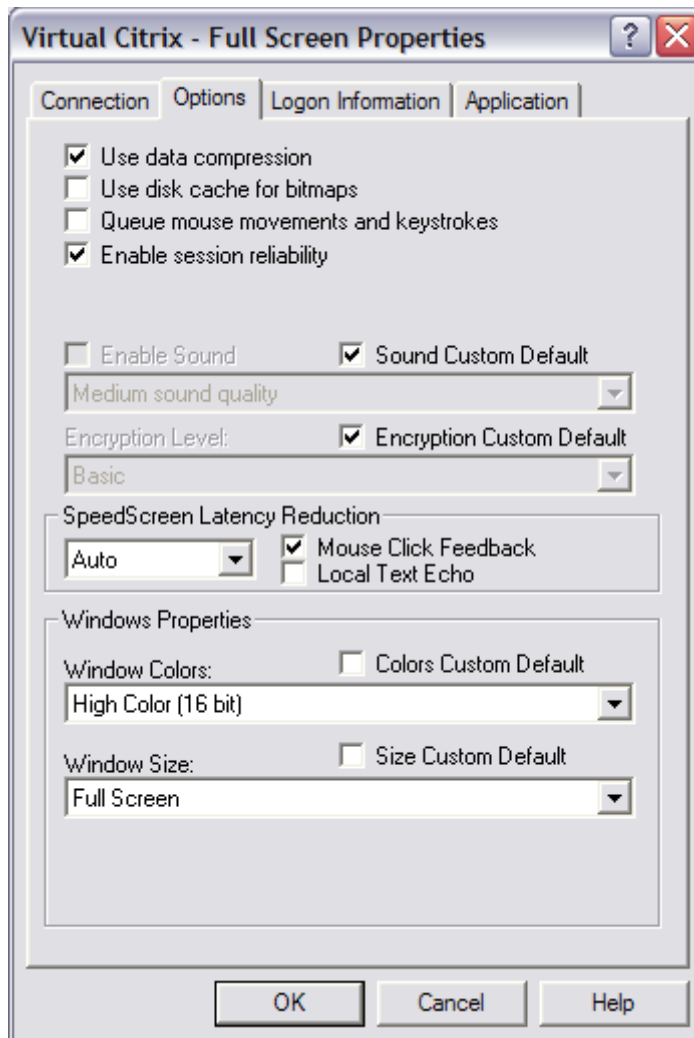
Virtual Citrix - Full Screen Properties

?

Connection | Options | Logon Information | Application

☑ Use data compression
☐ Use disk cache for bitmaps
☐ Queue mouse movements and keystrokes
☑ Enable session reliability

☐ Enable Sound
☑ Sound Custom Default
Medium sound quality

Encryption Level:
☑ Encryption Custom Default
Basic

SpeedScreen Latency Reduction
Auto
☑ Mouse Click Feedback
☐ Local Text Echo

Windows Properties
Window Colors:
☐ Colors Custom Default
High Color (16 bit)

Window Size:
☐ Size Custom Default
Full Screen

OK | Cancel | Help